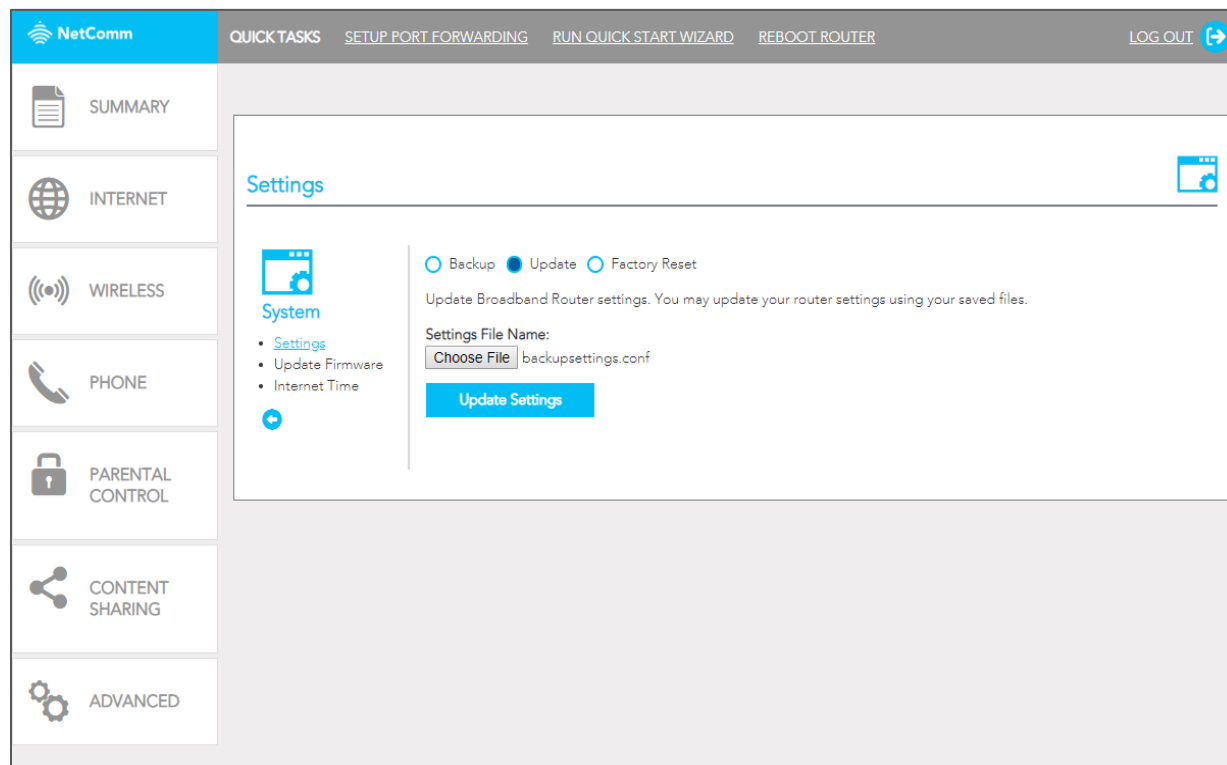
NetComm

QUICK TASKS SETUP PORT FORWARDING RUN QUICK START WIZARD REBOOT ROUTER LOG OUT

SUMMARY

INTERNET

WIRELESS

PHONE

PARENTAL CONTROL

CONTENT SHARING

ADVANCED

Settings

System

- Settings
- Update Firmware
- Internet Time

Backup Update Factory Reset

Update Broadband Router settings. You may update your router settings using your saved files.

Settings File Name:

Choose File backupsettings.conf

Update Settings